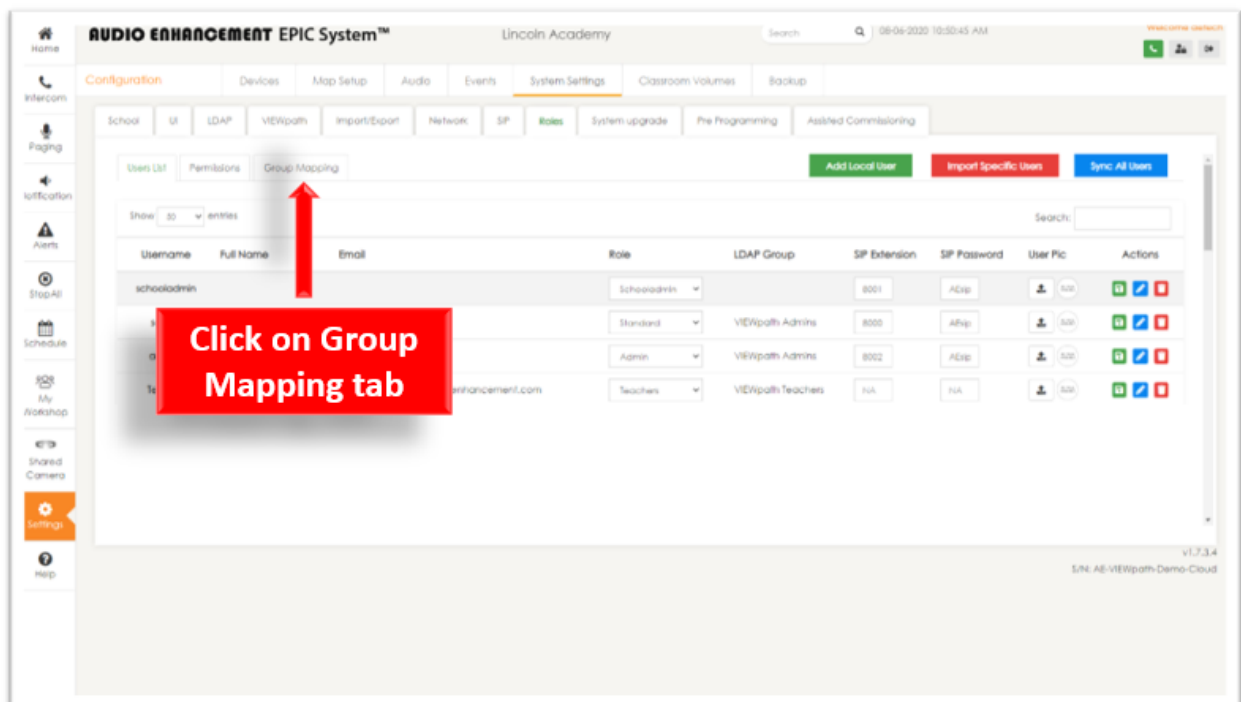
Home

Intercom

Paging

Notification

Alerts

StopAll

Schedule

My Workshop

Shared Camera

Settings

Help

AUDIO ENHANCEMENT EPIC System™

Lincoln Academy

Search

08-06-2020 10:50:45 AM

Welcome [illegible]

Configuration

Devices | Map Setup | Audio | Events | System Settings | Classroom Volumes | Backup

School | UI | LDAP | VIEWpath | Import/Export | Network | SIP | Roles | System upgrade | Pre Programming | Assisted Commissioning

Users List | Permissions | Group Mapping

Add Local User

Import Specific Users

Sync All Users

Show 10 entries

Search:

| Username | Full Name | Email | Role | LDAP Group | SIP Extension | SIP Password | User Pic | Actions |
|---|---|---|---|---|---|---|---|---|
| schooladmin | | | Schooladmin | | 8001 | AEsip | | |
| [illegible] | | | Standard | VIEWpath Admins | 8000 | AEsip | | |
| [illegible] | | | Admin | VIEWpath Admins | 8002 | AEsip | | |
| Te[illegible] | | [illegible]enhancement.com | Teachers | VIEWpath Teachers | NA | NA | | |

Click on Group Mapping tab

v1.7.3.4

S/N: AE-VIEWpath-Demo-Cloud